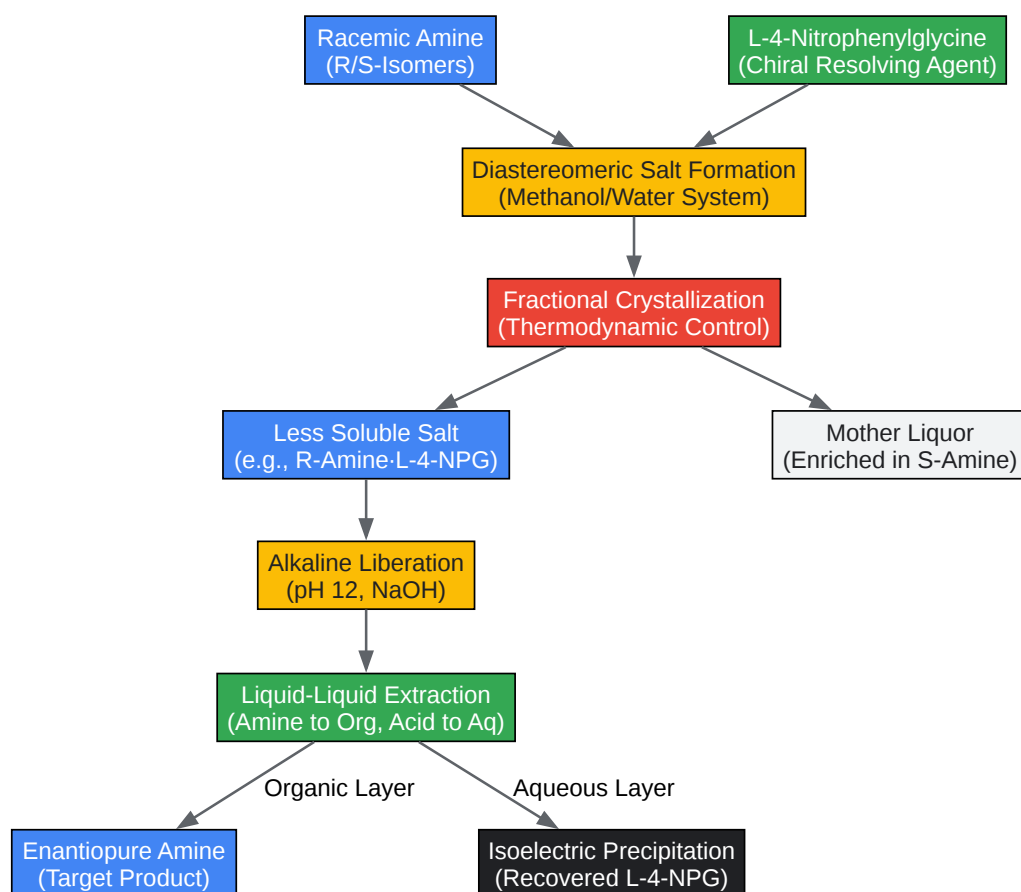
Racemic Amine
(R/S-Isomers)

L-4-Nitrophenylglycine
(Chiral Resolving Agent)

Diastereomeric Salt Formation
(Methanol/Water System)

Fractional Crystallization
(Thermodynamic Control)

Less Soluble Salt
(e.g., R-Amine·L-4-NPG)

Mother Liquor
(Enriched in S-Amine)

Alkaline Liberation
(pH 12, NaOH)

Liquid-Liquid Extraction
(Amine to Org, Acid to Aq)

Organic Layer

Aqueous Layer

Enantiopure Amine
(Target Product)

Isoelectric Precipitation
(Recovered L-4-NPG)